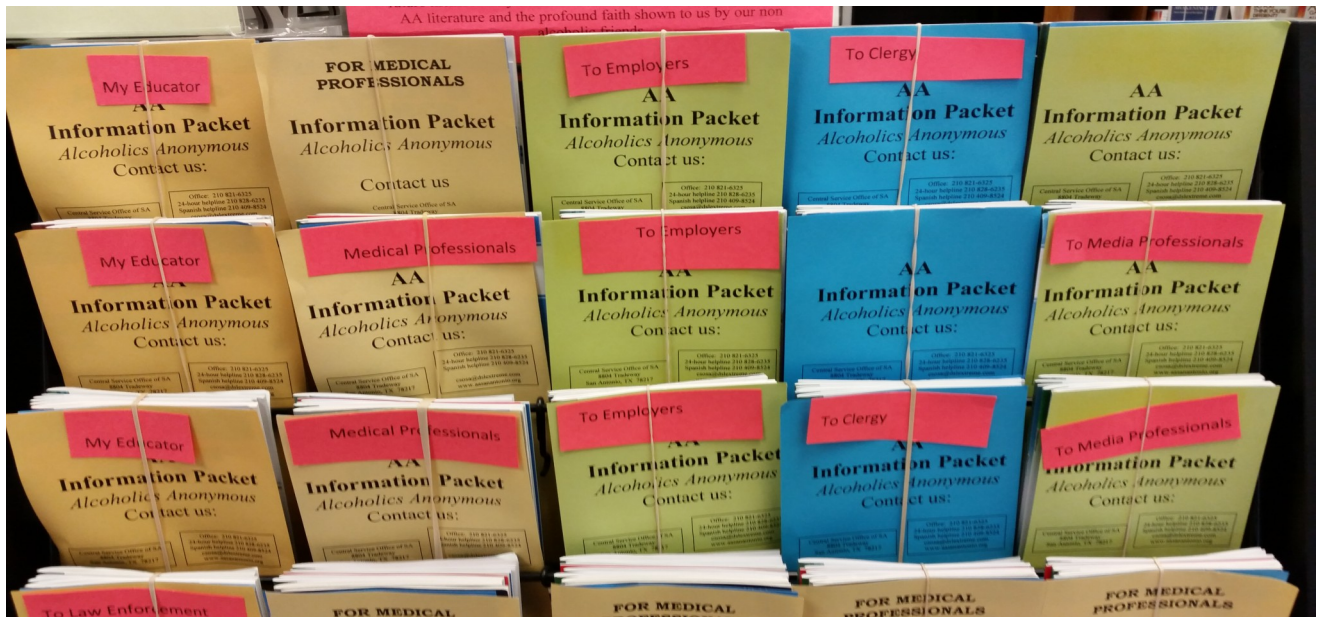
AA literature and the profound faith shown to us by our non alcoholic friends

My Educator
AA
Information Packet
Alcoholics Anonymous
Contact us:
Central Service Office of SA
Office: 210 821-6325
24-hour helpline 210 828-6235
Spanish helpline 210 409-8524

FOR MEDICAL PROFESSIONALS
Information Packet
Alcoholics Anonymous
Contact us
Central Service Office of SA

To Employers
AA
Information Packet
Alcoholics Anonymous
Contact us:
Central Service Office of SA
Office: 210 821-6325
24-hour helpline 210 828-6235
Spanish helpline 210 409-8524

To Clergy
AA
Information Packet
Alcoholics Anonymous
Contact us:
Office: 210 821-6325
24-hour helpline 210 828-6235
Spanish helpline 210 409-8524

AA
Information Packet
Alcoholics Anonymous
Contact us:
Central Service Office of SA
8804 Tradeway
Office: 210 821-6325
24-hour helpline 210 828-6235
Spanish helpline 210 409-8524

My Educator
AA
Information Packet
Alcoholics Anonymous
Contact us:
Central Service Office of SA
Office: 210 821-6325
24-hour helpline 210 828-6235
Spanish helpline 210 409-8524

Medical Professionals
AA
Information Packet
Alcoholics Anonymous
Contact us:
Central Service Office of SA
8804 Tradeway
San Antonio, TX 78217
Office: 210 821-6325
24-hour helpline 210 828-6235
Spanish helpline 210 409-8524

To Employers
AA
Information Packet
Alcoholics Anonymous
Contact us:
Central Service Office of SA
Office: 210 821-6325
24-hour helpline 210 828-6235
Spanish helpline 210 409-8524

AA
Information Packet
Alcoholics Anonymous
Contact us:
Central Service Office of SA
Office: 210 821-6325
24-hour helpline 210 828-6235
Spanish helpline 210 409-8524

To Media Professionals
AA
Information Packet
Alcoholics Anonymous
Contact us:
Central Service Office of SA
Office: 210 821-6325
24-hour helpline 210 828-6235
Spanish helpline 210 409-8524

My Educator
AA
Information Packet
Alcoholics Anonymous
Contact us:
Central Service Office of SA
8804 Tradeway
Office: 210 821-6325
24-hour helpline 210 828-6235
Spanish helpline 210 409-8524

Medical Professionals
AA
Information Packet
Alcoholics Anonymous
Contact us:
Central Service Office of SA
Office: 210 821-6325

To Employers
AA
Information Packet
Alcoholics Anonymous
Contact us:
Central Service Office of SA
Office: 210 821-6325
24-hour helpline 210 828-6235
Spanish helpline 210 409-8524

To Clergy
AA
Information Packet
Alcoholics Anonymous
Contact us:
Central Service Office of SA
Office: 210 821-6325
24-hour helpline 210 828-6235
Spanish helpline 210 409-8524

To Media Professionals
Information Packet
Alcoholics Anonymous
Contact us:
Central Service Office of SA
Office: 210 821-6325
24-hour helpline 210 828-6235
Spanish helpline 210 409-8524

To Law Enforcement

FOR MEDICAL

FOR MEDICAL

FOR MEDICAL PROFESSIONALS

FOR MEDICAL PROFESSIONALS